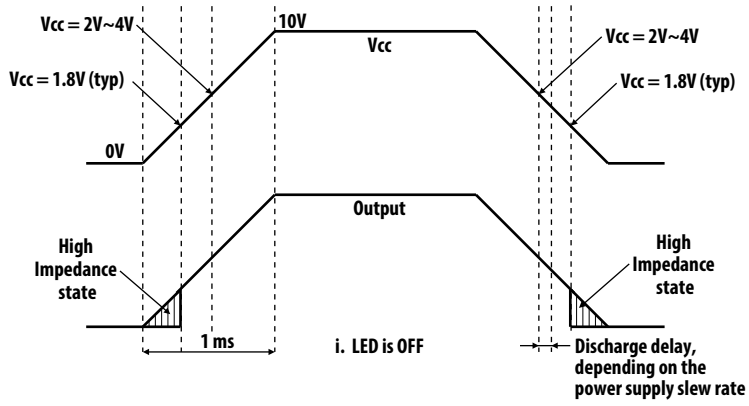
Vcc = 2V~4V

Vcc = 1.8V (typ)

0V

10V

Vcc

Vcc = 2V~4V

Vcc = 1.8V (typ)

Output

High Impedance state

1 ms

i. LED is OFF

High Impedance state

Discharge delay, depending on the power supply slew rate